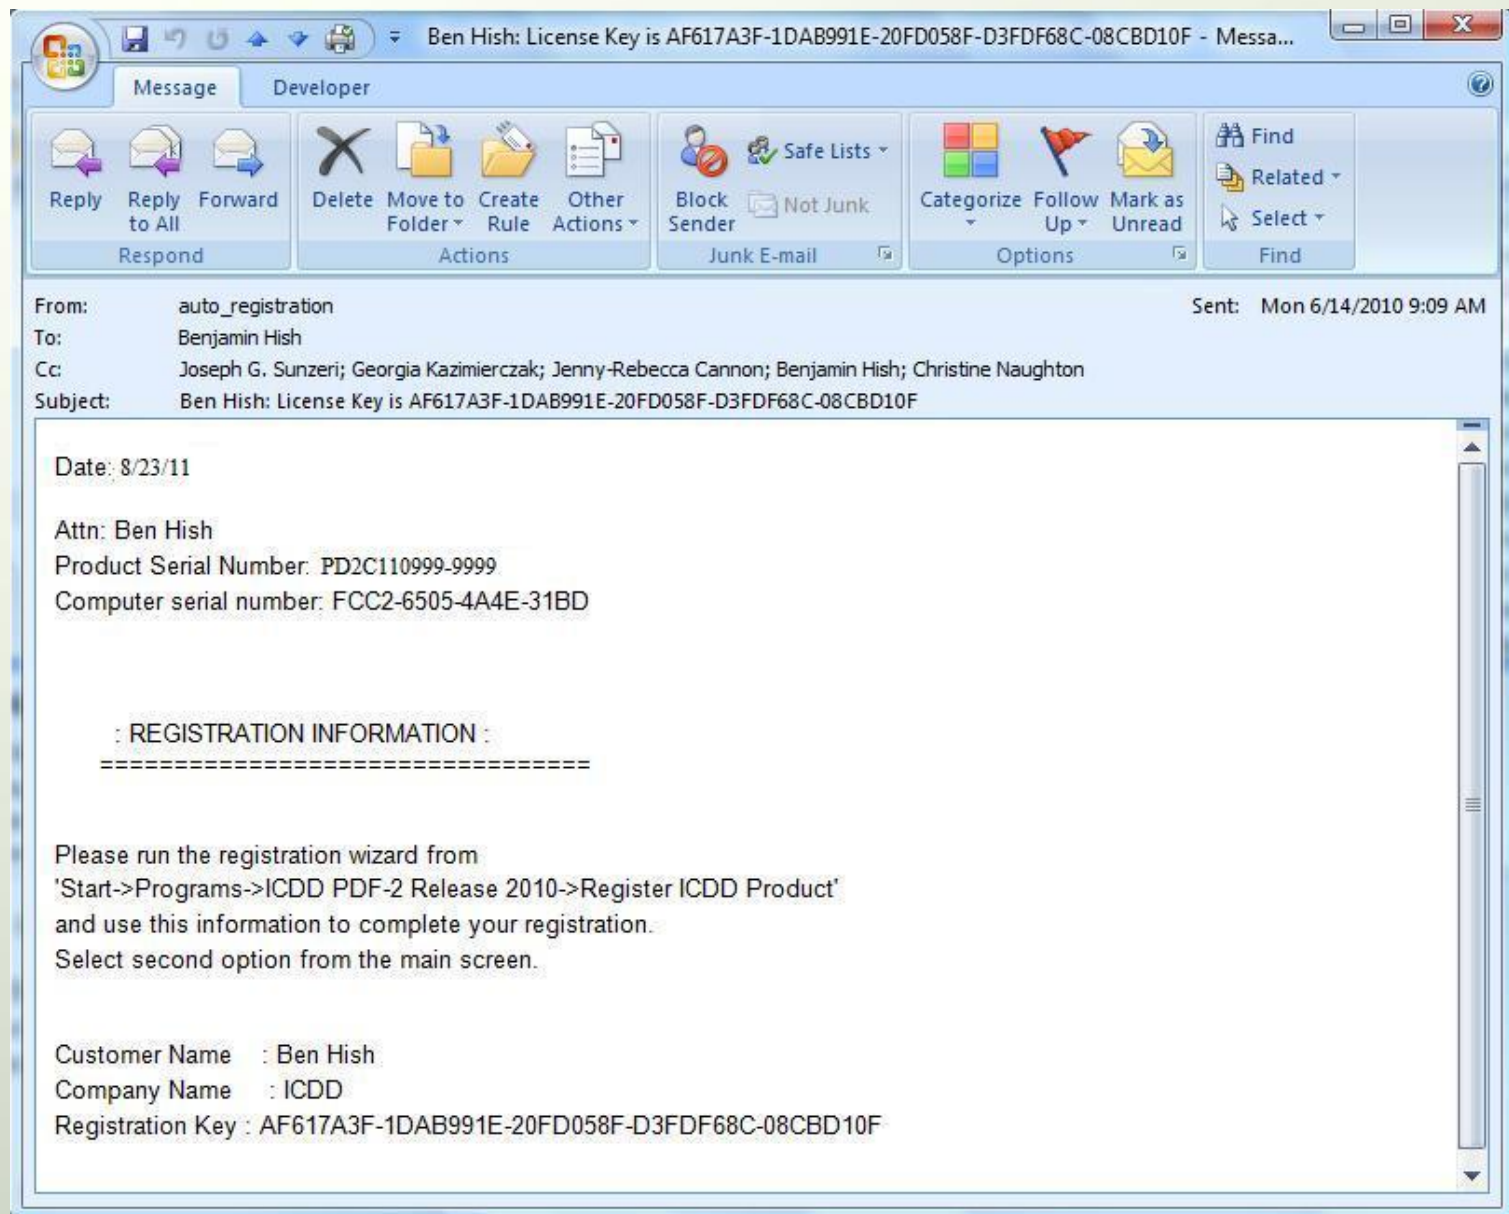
Ben Hish: License Key is AF617A3F-1DAB991E-20FD058F-D3FDF68C-08CBD10F - Messa...

Message Developer

Reply Reply to All Forward
Respond

Delete Move to Folder Create Rule Other Actions
Actions

Block Sender Safe Lists Not Junk
Junk E-mail

Categorize Follow Up Mark as Unread
Options

Find Related Select
Find

From: auto_registration
To: Benjamin Hish
Cc: Joseph G. Sunzeri; Georgia Kazimierczak; Jenny-Rebecca Cannon; Benjamin Hish; Christine Naughton
Subject: Ben Hish: License Key is AF617A3F-1DAB991E-20FD058F-D3FDF68C-08CBD10F

Sent: Mon 6/14/2010 9:09 AM

Date: 8/23/11

Attn: Ben Hish
Product Serial Number: PD2C110999-9999
Computer serial number: FCC2-6505-4A4E-31BD

: REGISTRATION INFORMATION :
==================================

Please run the registration wizard from
'Start->Programs->ICDD PDF-2 Release 2010->Register ICDD Product'
and use this information to complete your registration.
Select second option from the main screen.

Customer Name : Ben Hish
Company Name : ICDD
Registration Key : AF617A3F-1DAB991E-20FD058F-D3FDF68C-08CBD10F